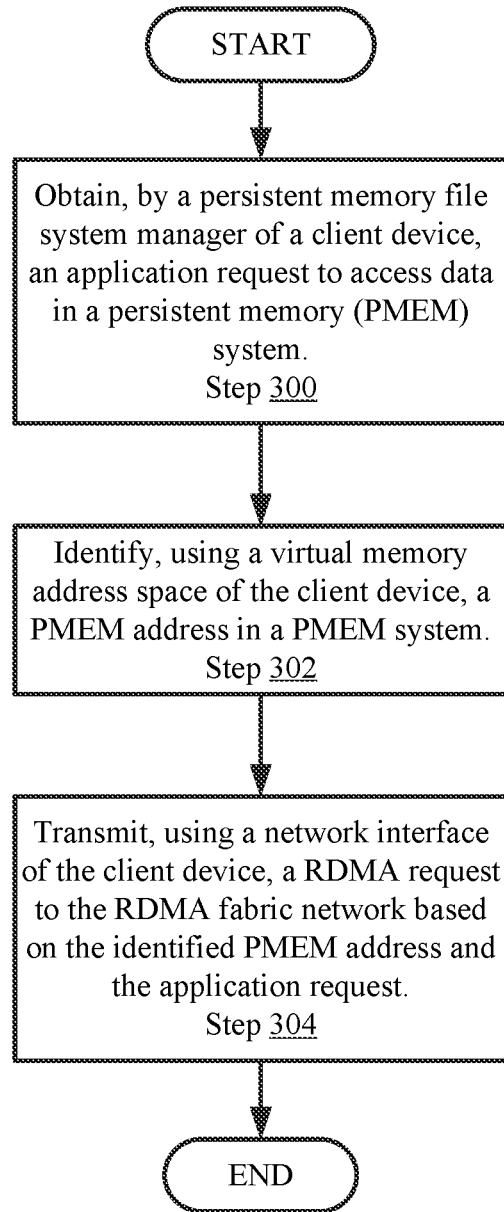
START

Obtain, by a persistent memory file system manager of a client device, an application request to access data in a persistent memory (PMEM) system.
Step 300

Identify, using a virtual memory address space of the client device, a PMEM address in a PMEM system.
Step 302

Transmit, using a network interface of the client device, a RDMA request to the RDMA fabric network based on the identified PMEM address and the application request.
Step 304

END